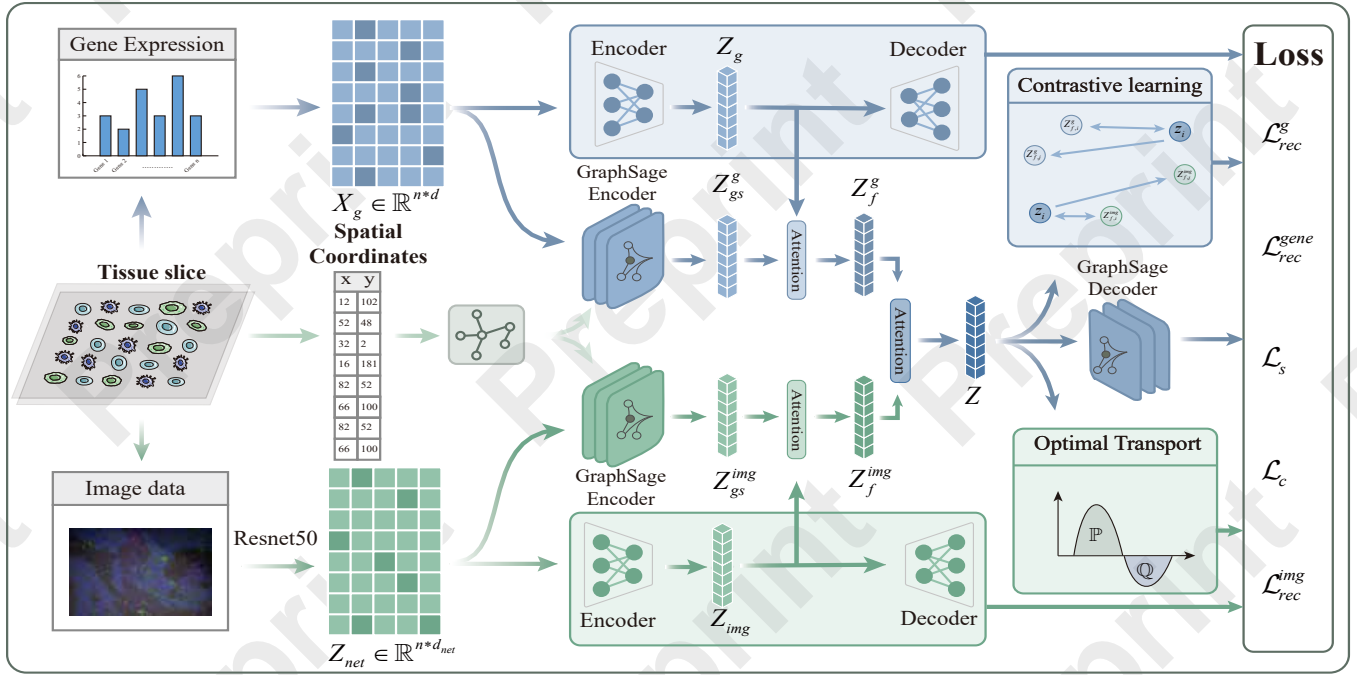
Gene Expression

Gene 1 Gene 2 ............... Gene n

$X_g \in \mathbb{R}^{n*d}$

Spatial Coordinates

| x | y |
|---|---|
| 12 | 102 |
| 52 | 48 |
| 32 | 2 |
| 16 | 181 |
| 82 | 52 |
| 66 | 100 |
| 82 | 52 |
| 66 | 100 |

Tissue slice

Image data

Resnet50

$Z_{net} \in \mathbb{R}^{n*d_{net}}$

Encoder $Z_g$ Decoder

GraphSage Encoder

$Z_{gs}^g$

$Z_f^g$

Attention

Attention

Attention

$Z$

GraphSage Encoder

$Z_{gs}^{img}$

$Z_f^{img}$

Encoder $Z_{img}$ Decoder

Contrastive learning

$z_i$ $z_i$

GraphSage Decoder

Optimal Transport

$\mathbb{P}$ $\mathbb{Q}$

Loss

$\mathcal{L}_{rec}^g$

$\mathcal{L}_{rec}^{gene}$

$\mathcal{L}_s$

$\mathcal{L}_c$

$\mathcal{L}_{rec}^{img}$

Preprint Preprint Preprint Preprint